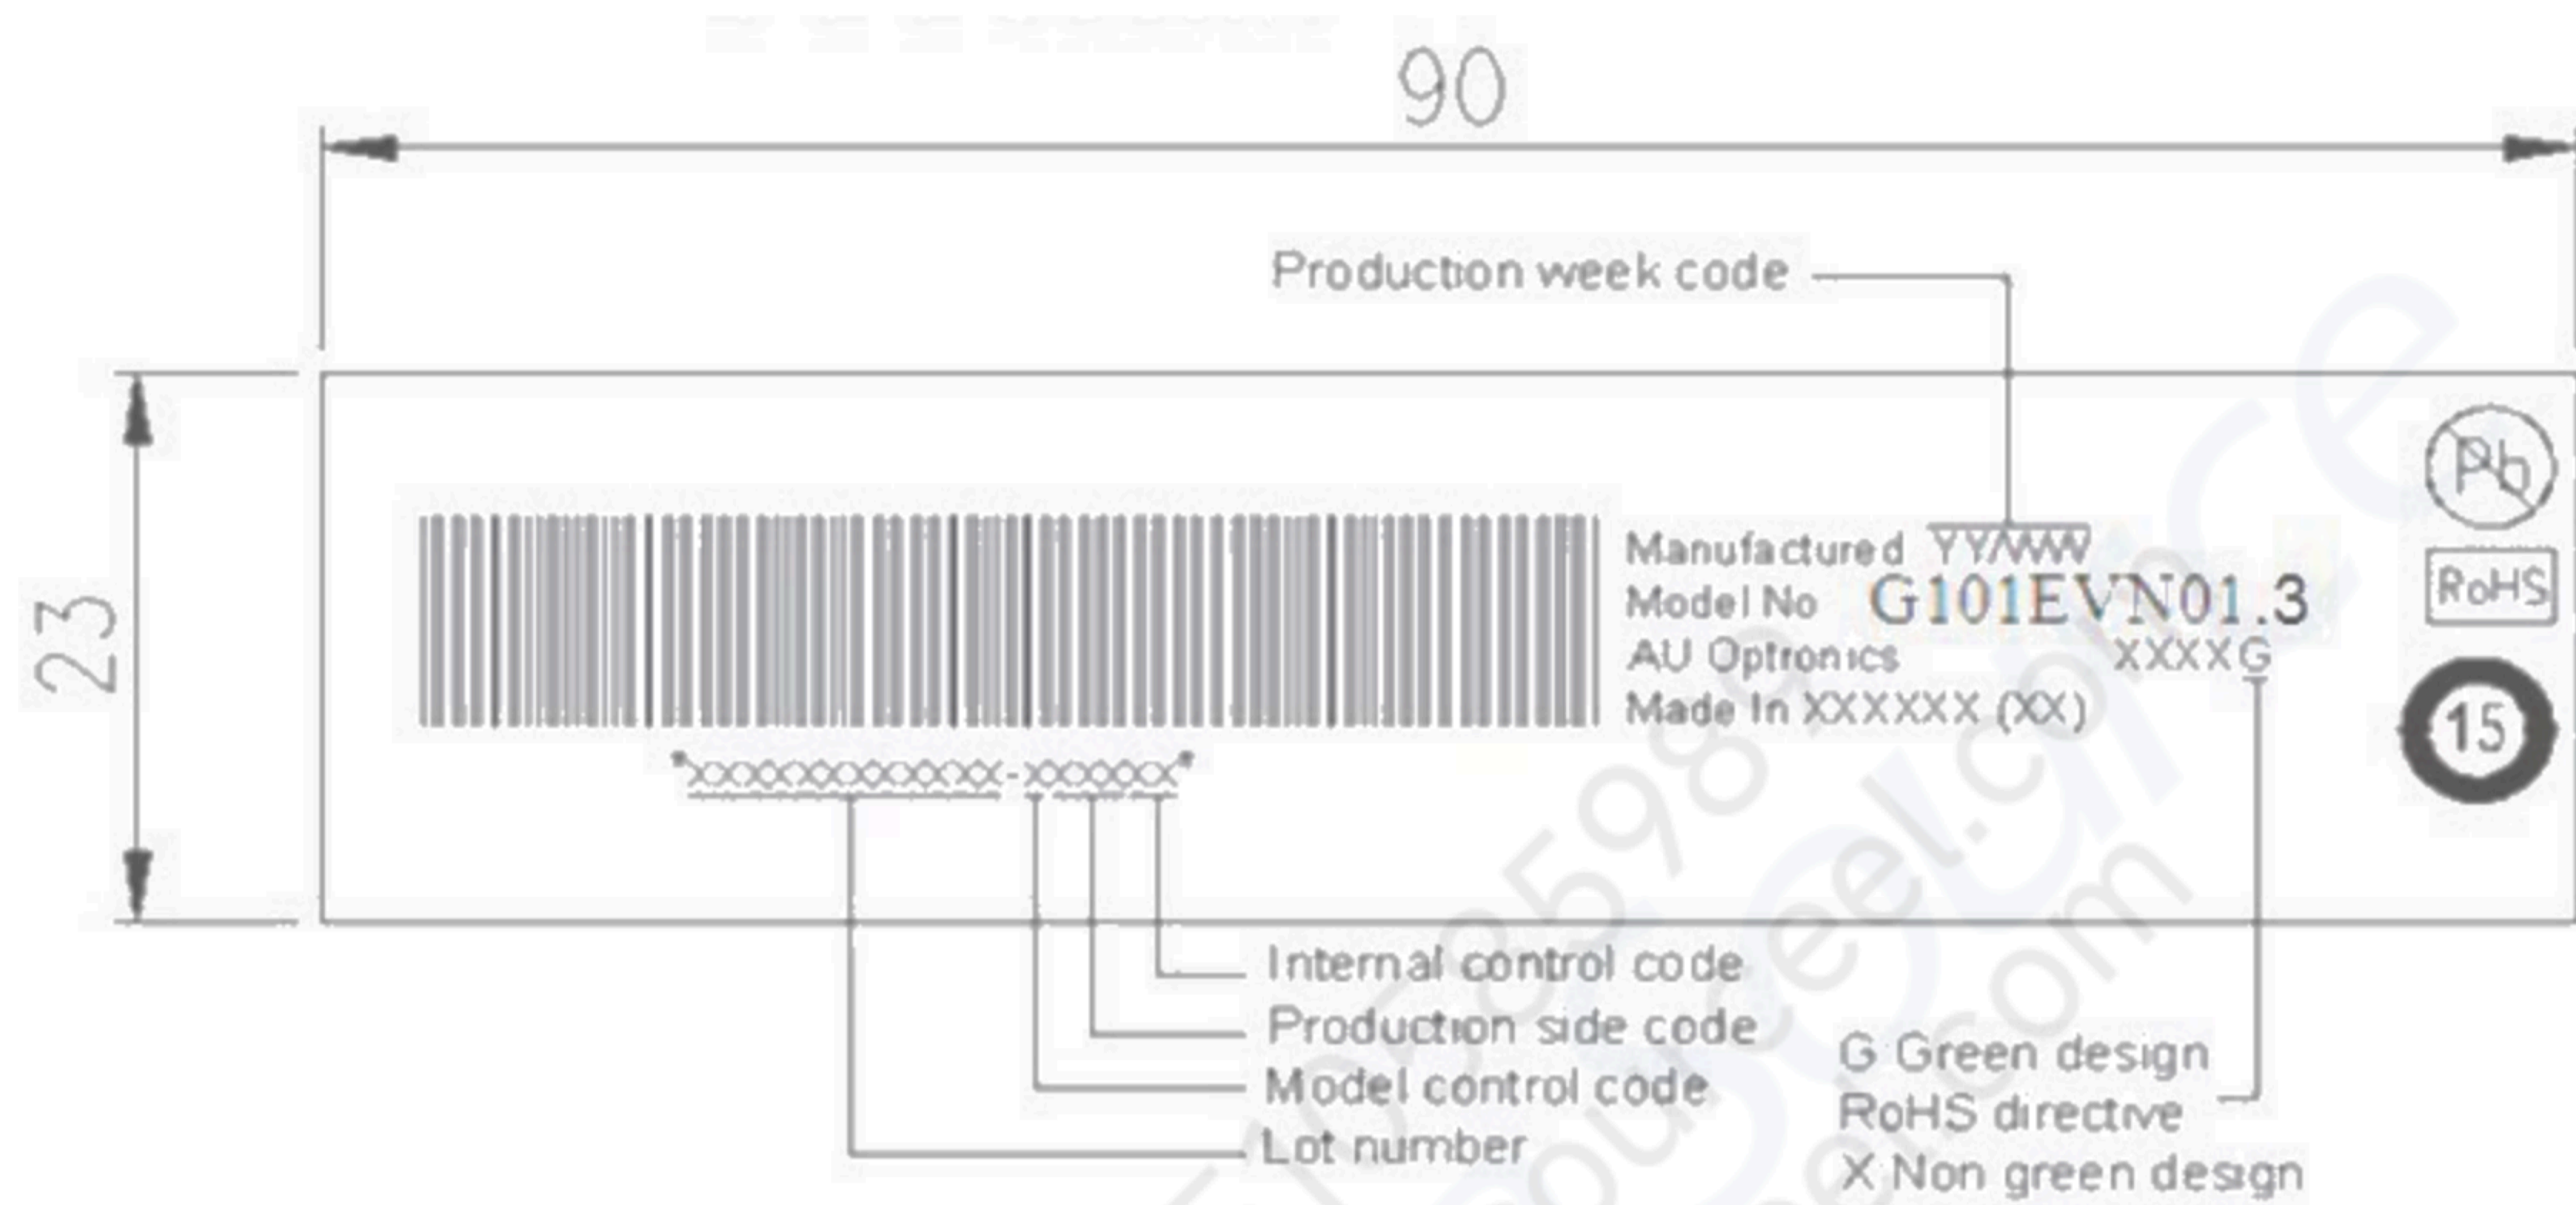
90

Production week code

23

Manufactured YY/WW
Model No G101EVN01.3
AU Optronics XXXXG
Made In XXXXXX (XX)

Pb

RoHS

15

*XXXXXXXXXXXX-XXXXXX*

Internal control code
Production side code
Model control code
Lot number

G Green design
RoHS directive
X Non green design